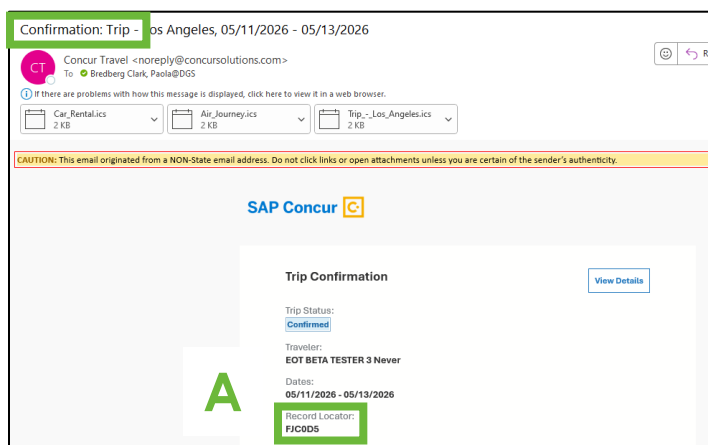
Confirmation: Trip - Los Angeles, 05/11/2026 - 05/13/2026

CT

Concur Travel <noreply@concursolutions.com>

To Bredberg Clark, Paola@DGS

R

If there are problems with how this message is displayed, click here to view it in a web browser.

Car_Rental.ics
2 KB

Air_Journey.ics
2 KB

Trip_-_Los_Angeles.ics
2 KB

CAUTION: This email originated from a NON-State email address. Do not click links or open attachments unless you are certain of the sender's authenticity.

SAP Concur

Trip Confirmation

View Details

Trip Status:
Confirmed

Traveler:
EOT BETA TESTER 3 Never

Dates:
05/11/2026 - 05/13/2026

A

Record Locator:
FJC0D5